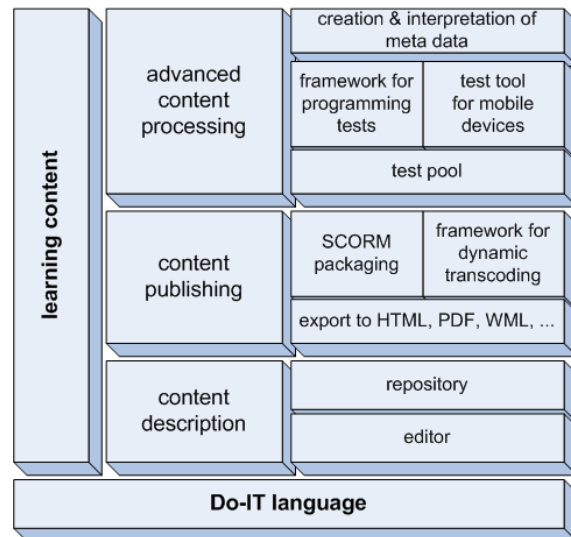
learning content

advanced content processing

creation & interpretation of meta data

framework for programming tests

test tool for mobile devices

test pool

content publishing

SCORM packaging

framework for dynamic transcoding

export to HTML, PDF, WML, ...

content description

repository

editor

Do-IT language